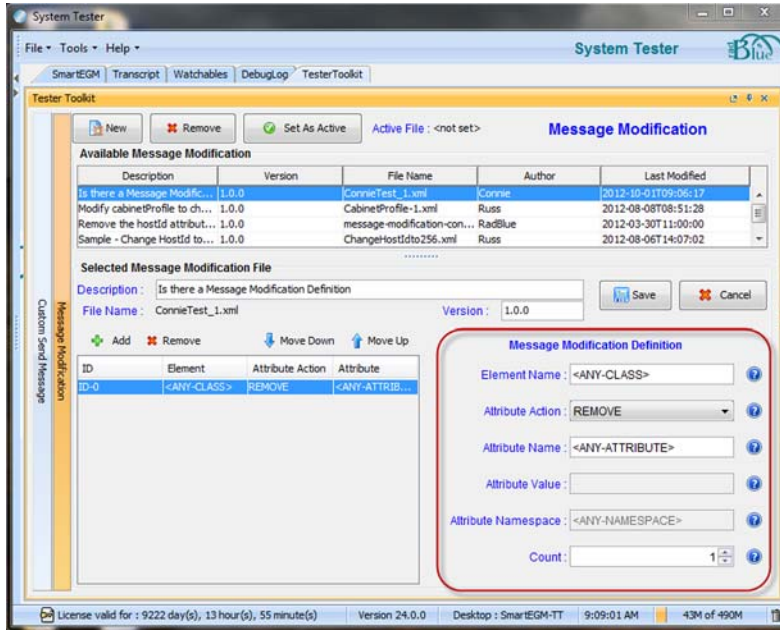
System Tester

File • Tools • Help •

System Tester

Blue

SmartEGM | Transcript | Watchables | DebugLog | TesterToolkit

Tester Toolkit

New

Remove

Set As Active

Active File : <not set>

Message Modification

Available Message Modification

| Description | Version | File Name | Author | Last Modified |
|---|---|---|---|---|
| Is there a Message Modific... | 1.0.0 | ConnieTest_1.xml | Connie | 2012-10-01T09:06:17 |
| Modify cabinetProfile to ch... | 1.0.0 | CabinetProfile-1.xml | Russ | 2012-08-08T08:51:28 |
| Remove the hostId attribut... | 1.0.0 | message-modification-con... | RadBlue | 2012-03-30T11:00:00 |
| Sample - Change HostId to... | 1.0.0 | ChangeHostIdto256.xml | Russ | 2012-08-06T14:07:02 |

Selected Message Modification File

Description : Is there a Message Modification Definition

File Name : ConnieTest_1.xml

Version : 1.0.0

Save

Cancel

Custom Send Message

Message Modification

Add

Remove

Move Down

Move Up

| ID | Element | Attribute Action | Attribute |
|---|---|---|---|
| ID-0 | <ANY-CLASS> | REMOVE | <ANY-ATTRIB... |

Message Modification Definition

Element Name : <ANY-CLASS>

Attribute Action : REMOVE

Attribute Name : <ANY-ATTRIBUTE>

Attribute Value :

Attribute Namespace : <ANY-NAMESPACE>

Count : 1

License valid for : 9222 day(s), 13 hour(s), 55 minute(s)

Version 24.0.0

Desktop : SmartEGM-TT

9:09:01 AM

43M of 490M